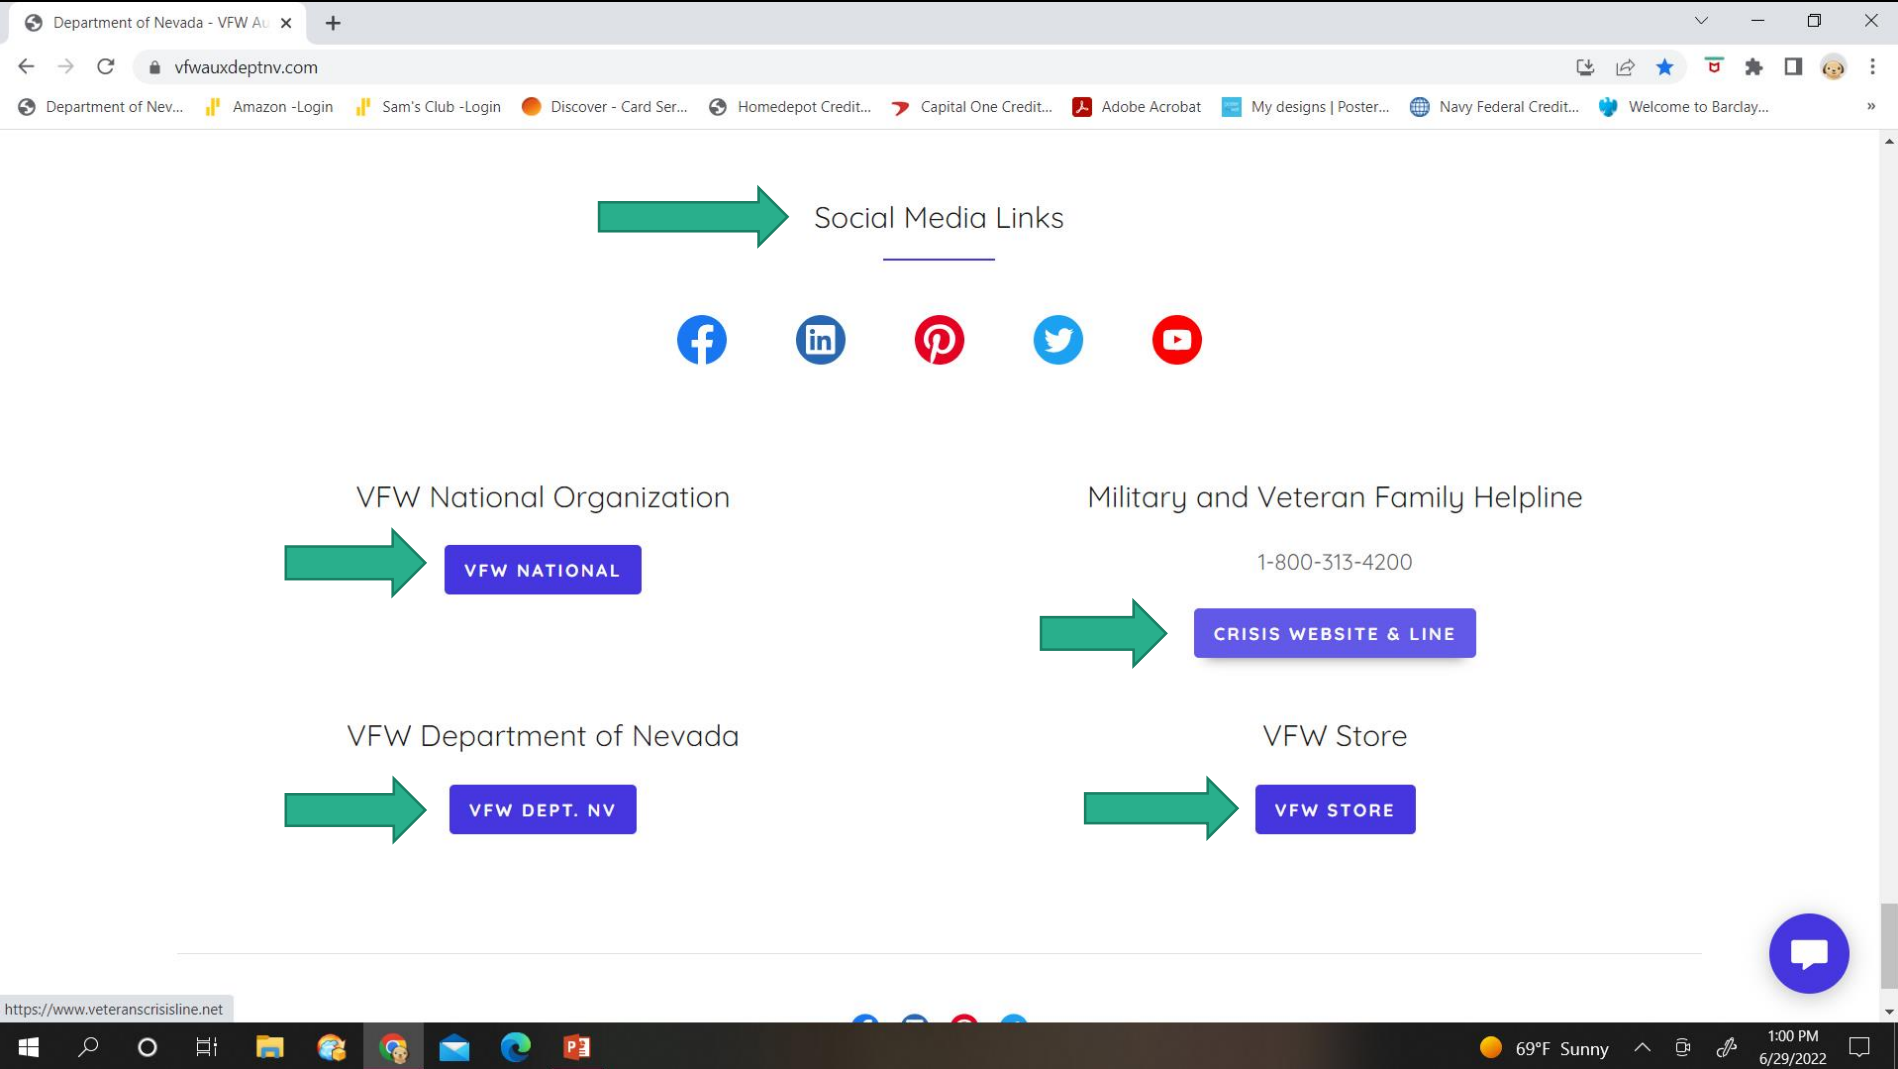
Department of Nevada - VFW Au

vfwauxdeptnv.com

Department of Nev... Amazon -Login Sam's Club -Login Discover - Card Ser... Homedepot Credit... Capital One Credit... Adobe Acrobat My designs | Poster... Navy Federal Credit... Welcome to Barclay...

Social Media Links

VFW National Organization

VFW NATIONAL

Military and Veteran Family Helpline

1-800-313-4200

CRISIS WEBSITE & LINE

VFW Department of Nevada

VFW DEPT. NV

VFW Store

VFW STORE

https://www.veteranscrisisline.net

69°F Sunny

1:00 PM
6/29/2022